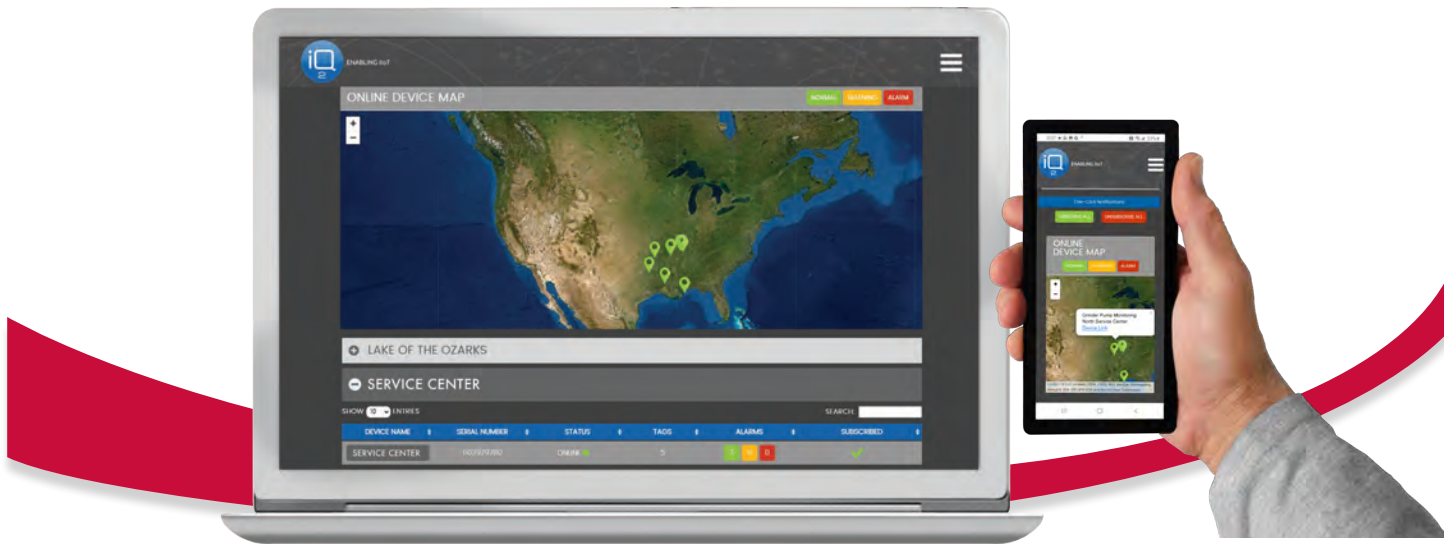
iQ 2 ENABLING IIoT

ONLINE DEVICE MAP

NORMAL WARNING ALARM

+
−

LAKE OF THE OZARKS

SERVICE CENTER

SHOW 10 ENTRIES

SEARCH:

| DEVICE NAME | SERIAL NUMBER | STATUS | TAGS | ALARMS | SUBSCRIBED |
|---|---|---|---|---|---|
| SERVICE CENTER | 00197038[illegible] | ONLINE | 5 | 3 0 0 | ✓ |

iQ 2 ENABLING IIoT

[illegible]

SUBSCRIBE ALL UNSUBSCRIBE ALL

ONLINE DEVICE MAP

NORMAL WARNING ALARM

+
−

Grinder Pump Monitoring North Service Center
Device Link

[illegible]